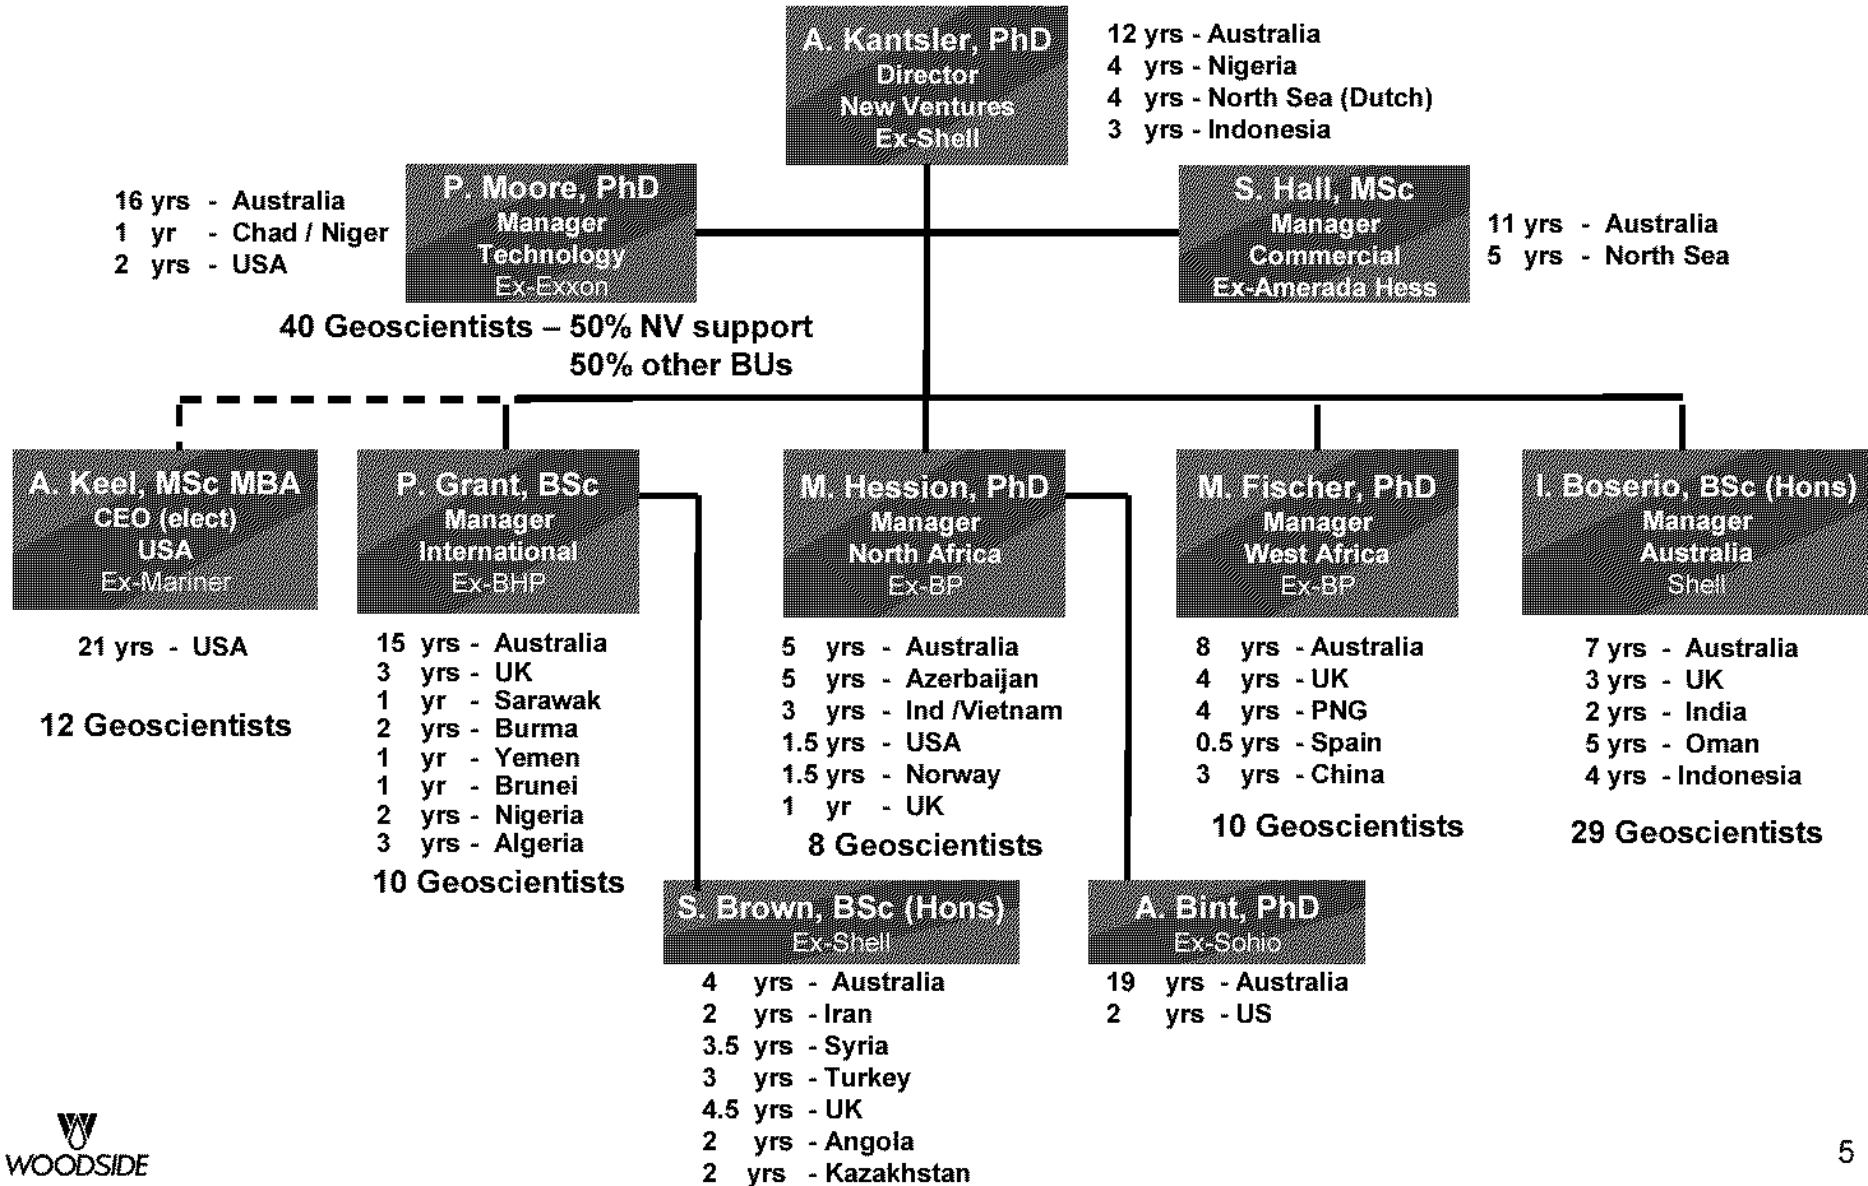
A. Kantsler, PhD
Director
New Ventures
Ex-Shell

12 yrs - Australia
4 yrs - Nigeria
4 yrs - North Sea (Dutch)
3 yrs - Indonesia

16 yrs - Australia
1 yr - Chad / Niger
2 yrs - USA

P. Moore, PhD
Manager
Technology
Ex-Exxon

40 Geoscientists – 50% NV support
50% other BUs

S. Hall, MSc
Manager
Commercial
Ex-Amerada Hess

11 yrs - Australia
5 yrs - North Sea

A. Keel, MSc MBA
CEO (elect)
USA
Ex-Mariner

21 yrs - USA

12 Geoscientists

P. Grant, BSc
Manager
International
Ex-BHP

15 yrs - Australia
3 yrs - UK
1 yr - Sarawak
2 yrs - Burma
1 yr - Yemen
1 yr - Brunei
2 yrs - Nigeria
3 yrs - Algeria

10 Geoscientists

M. Hession, PhD
Manager
North Africa
Ex-BP

5 yrs - Australia
5 yrs - Azerbaijan
3 yrs - Ind /Vietnam
1.5 yrs - USA
1.5 yrs - Norway
1 yr - UK

8 Geoscientists

M. Fischer, PhD
Manager
West Africa
Ex-BP

8 yrs - Australia
4 yrs - UK
4 yrs - PNG
0.5 yrs - Spain
3 yrs - China

10 Geoscientists

I. Boserio, BSc (Hons)
Manager
Australia
Shell

7 yrs - Australia
3 yrs - UK
2 yrs - India
5 yrs - Oman
4 yrs - Indonesia

29 Geoscientists

S. Brown, BSc (Hons)
Ex-Shell

4 yrs - Australia
2 yrs - Iran
3.5 yrs - Syria
3 yrs - Turkey
4.5 yrs - UK
2 yrs - Angola
2 yrs - Kazakhstan

A. Bint, PhD
Ex-Sohio

19 yrs - Australia
2 yrs - US

WOODSIDE

5